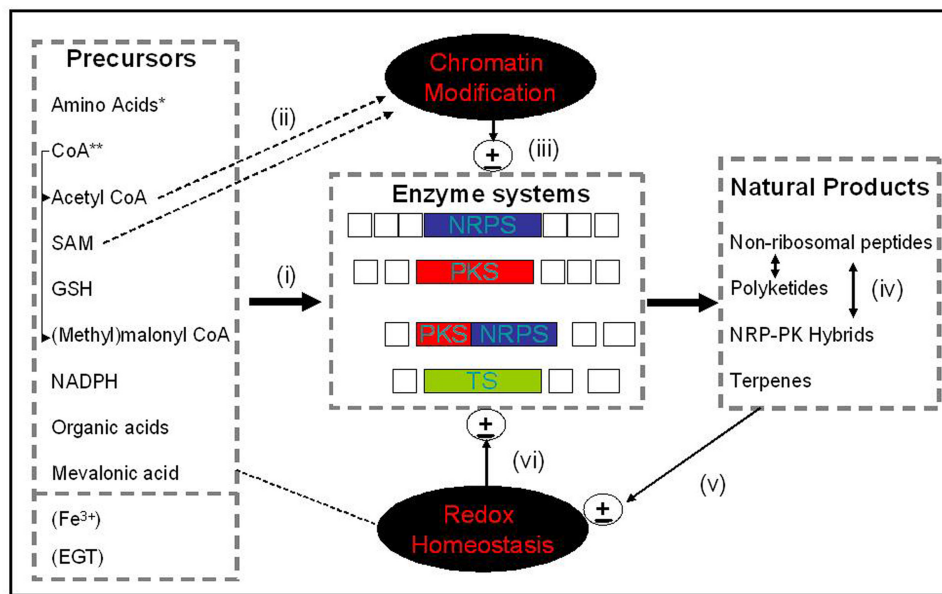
Precursors

Amino Acids*

CoA**

Acetyl CoA

SAM

GSH

(Methyl)malonyl CoA

NADPH

Organic acids

Mevalonic acid

(Fe$^{3+}$)

(EGT)

Chromatin Modification

(ii)

$\pm$ (iii)

(i)

Enzyme systems

NRPS

PKS

PKS NRPS

TS

Natural Products

Non-ribosomal peptides

Polyketides

(iv)

NRP-PK Hybrids

Terpenes

$\pm$

(vi)

(v)

$\pm$

Redox Homeostasis